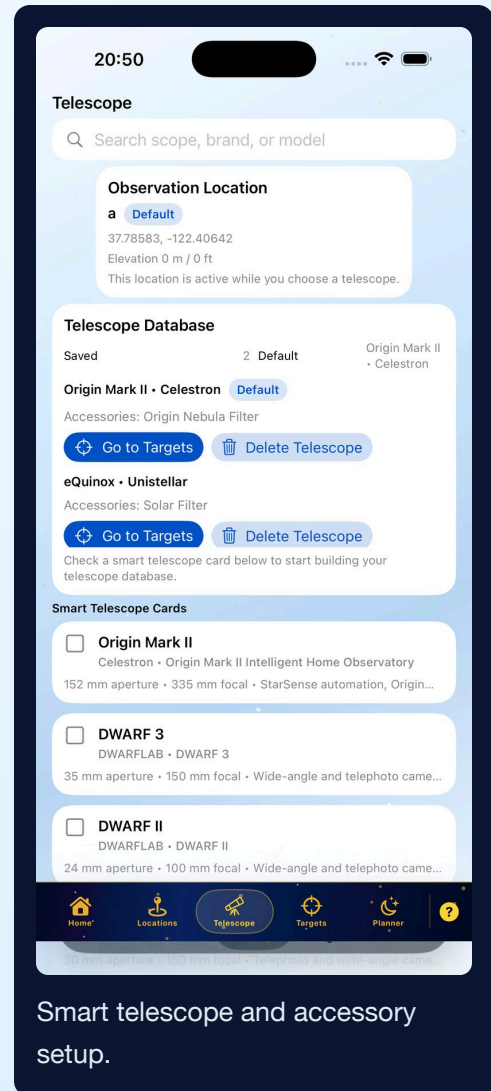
20:50

Telescope

Search scope, brand, or model

Observation Location

a Default

37.78583, -122.40642

Elevation 0 m / 0 ft

This location is active while you choose a telescope.

Telescope Database

Saved 2 Default Origin Mark II • Celestron

Origin Mark II • Celestron Default

Accessories: Origin Nebula Filter

Go to Targets Delete Telescope

eQuinox • Unistellar

Accessories: Solar Filter

Go to Targets Delete Telescope

Check a smart telescope card below to start building your telescope database.

Smart Telescope Cards

Origin Mark II

Celestron • Origin Mark II Intelligent Home Observatory

152 mm aperture • 335 mm focal • StarSense automation, Origin...

DWARF 3

DWARFLAB • DWARF 3

35 mm aperture • 150 mm focal • Wide-angle and telephoto came...

DWARF II

DWARFLAB • DWARF II

24 mm aperture • 100 mm focal • Wide-angle and telephoto came...

Home Locations Telescope Targets Planner ?

30 mm aperture • 150 mm focal • Telephoto and wide-angle came...

Smart telescope and accessory setup.